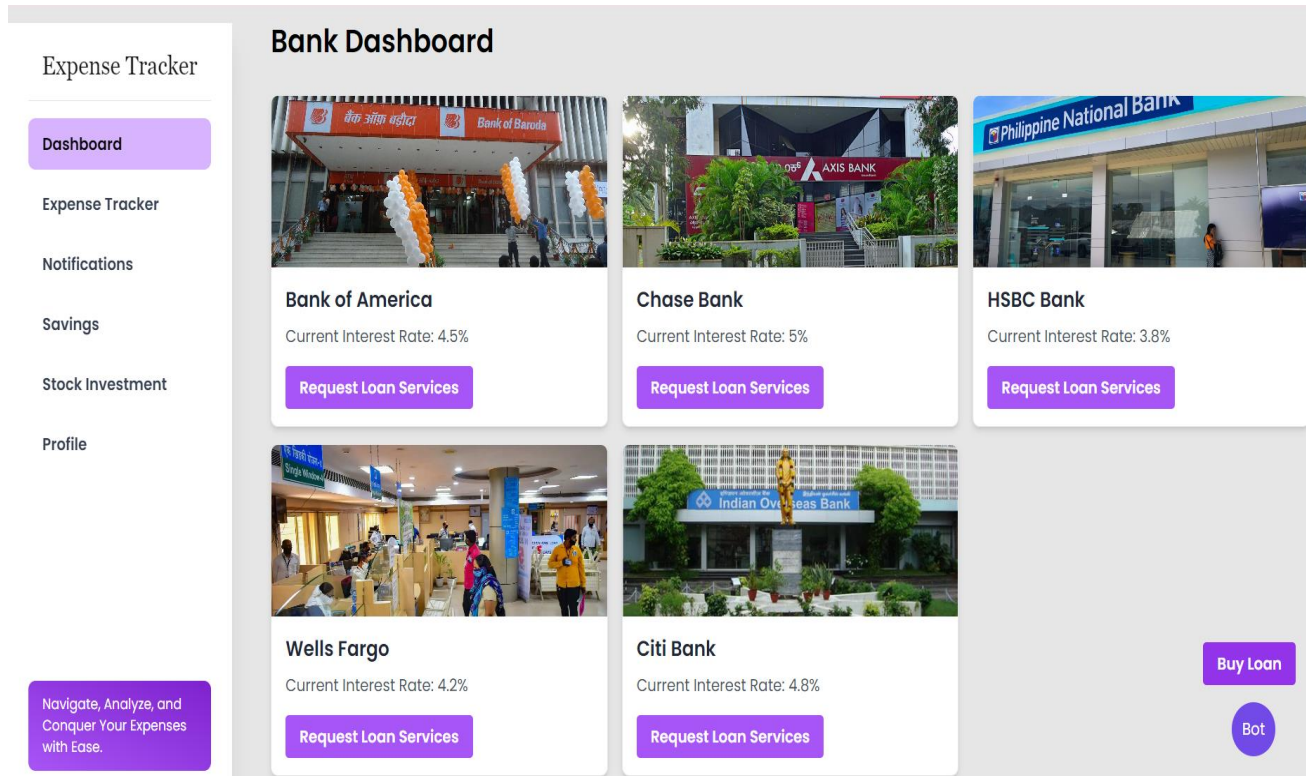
Expense Tracker

Dashboard

Expense Tracker

Notifications

Savings

Stock Investment

Profile

Navigate, Analyze, and Conquer Your Expenses with Ease.

Bank Dashboard

बैंक ऑफ़ बड़ौदा Bank of Baroda

AXIS BANK

Philippine National Bank

Bank of America

Current Interest Rate: 4.5%

Request Loan Services

Chase Bank

Current Interest Rate: 5%

Request Loan Services

HSBC Bank

Current Interest Rate: 3.8%

Request Loan Services

Single Window

Indian Overseas Bank

Wells Fargo

Current Interest Rate: 4.2%

Request Loan Services

Citi Bank

Current Interest Rate: 4.8%

Request Loan Services

Buy Loan

Bot